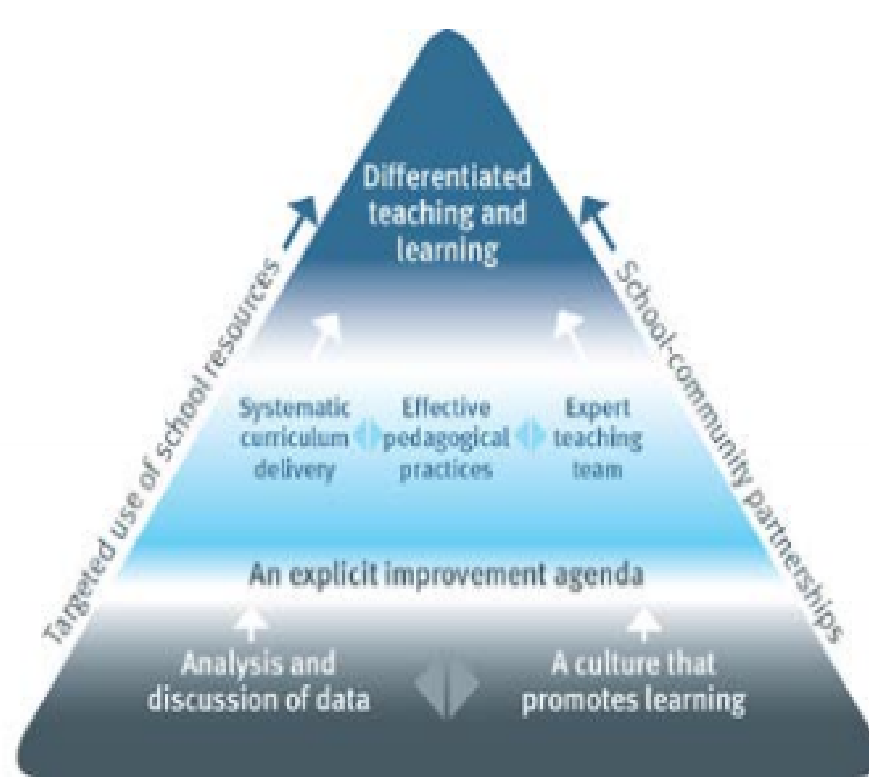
Differentiated teaching and learning

Targeted use of school resources

School-community partnerships

Systematic curriculum delivery

Effective pedagogical practices

Expert teaching team

An explicit improvement agenda

Analysis and discussion of data

A culture that promotes learning